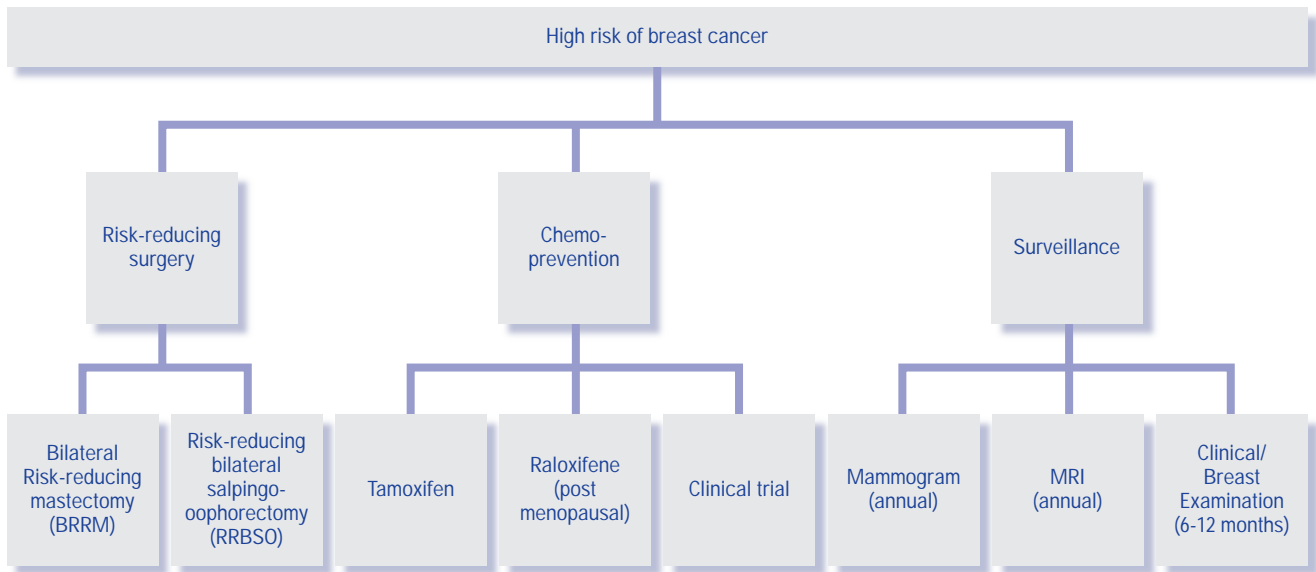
High risk of breast cancer

Risk-reducing surgery

Chemo-prevention

Surveillance

Bilateral Risk-reducing mastectomy (BRRM)

Risk-reducing bilateral salpingo-oophorectomy (RRBSO)

Tamoxifen

Raloxifene (post menopausal)

Clinical trial

Mammogram (annual)

MRI (annual)

Clinical/ Breast Examination (6-12 months)